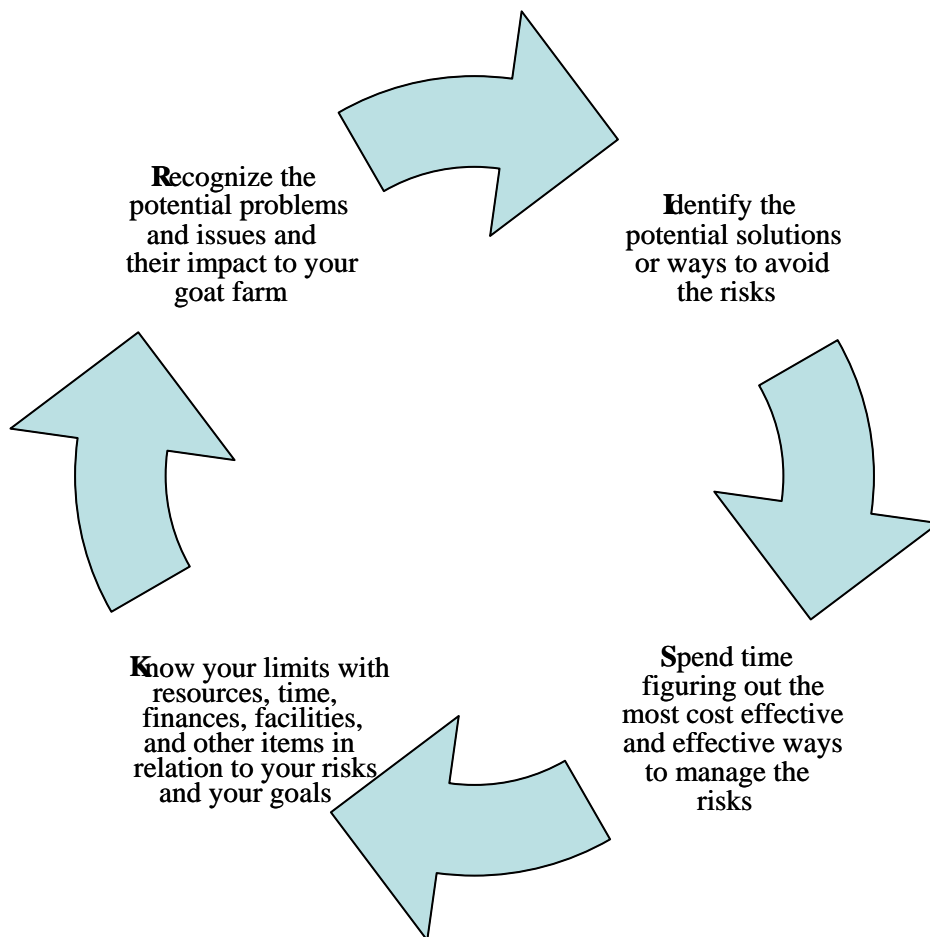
Recognize the potential problems and issues and their impact to your goat farm

Identify the potential solutions or ways to avoid the risks

Spend time figuring out the most cost effective and effective ways to manage the risks

Know your limits with resources, time, finances, facilities, and other items in relation to your risks and your goals